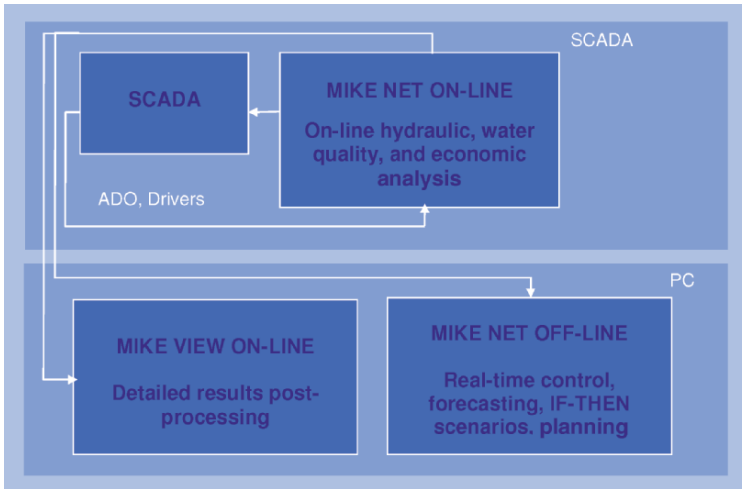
SCADA

SCADA

MIKE NET ON-LINE

On-line hydraulic, water quality, and economic analysis

ADO, Drivers

PC

MIKE VIEW ON-LINE

Detailed results post-processing

MIKE NET OFF-LINE

Real-time control, forecasting, IF-THEN scenarios. planning